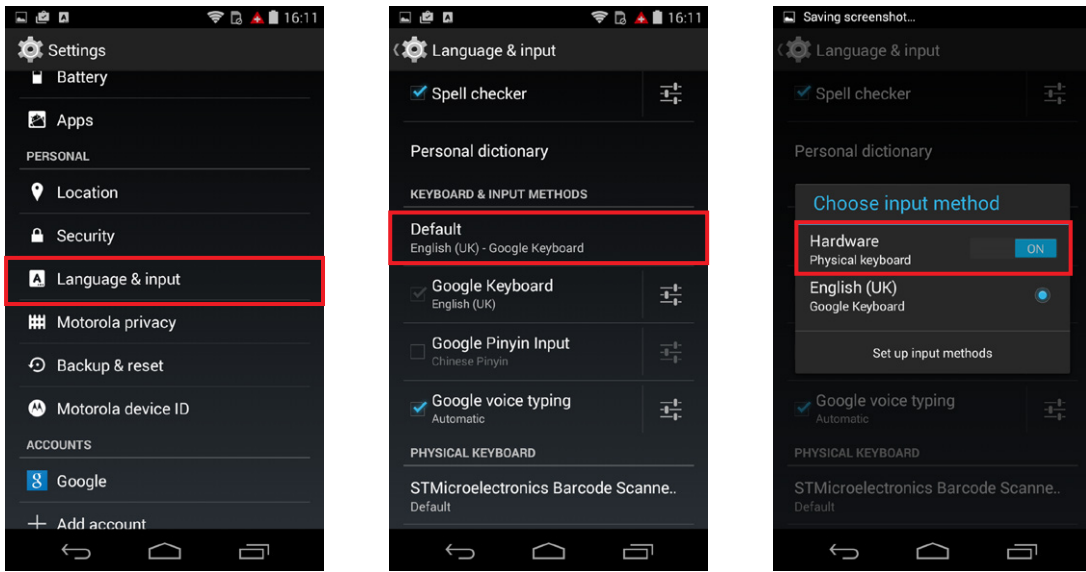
16:11

Settings

Battery

Apps

PERSONAL

Location

Security

Language & input

Motorola privacy

Backup & reset

Motorola device ID

ACCOUNTS

Google

Add account

16:11

Language & input

Spell checker

Personal dictionary

KEYBOARD & INPUT METHODS

Default
English (UK) - Google Keyboard

Google Keyboard
English (UK)

Google Pinyin Input
Chinese Pinyin

Google voice typing
Automatic

PHYSICAL KEYBOARD

STMicroelectronics Barcode Scanne..
Default

Saving screenshot...

Language & input

Spell checker

Personal dictionary

Choose input method

Hardware
Physical keyboard

ON

English (UK)
Google Keyboard

Set up input methods

Google voice typing
Automatic

PHYSICAL KEYBOARD

STMicroelectronics Barcode Scanne..
Default